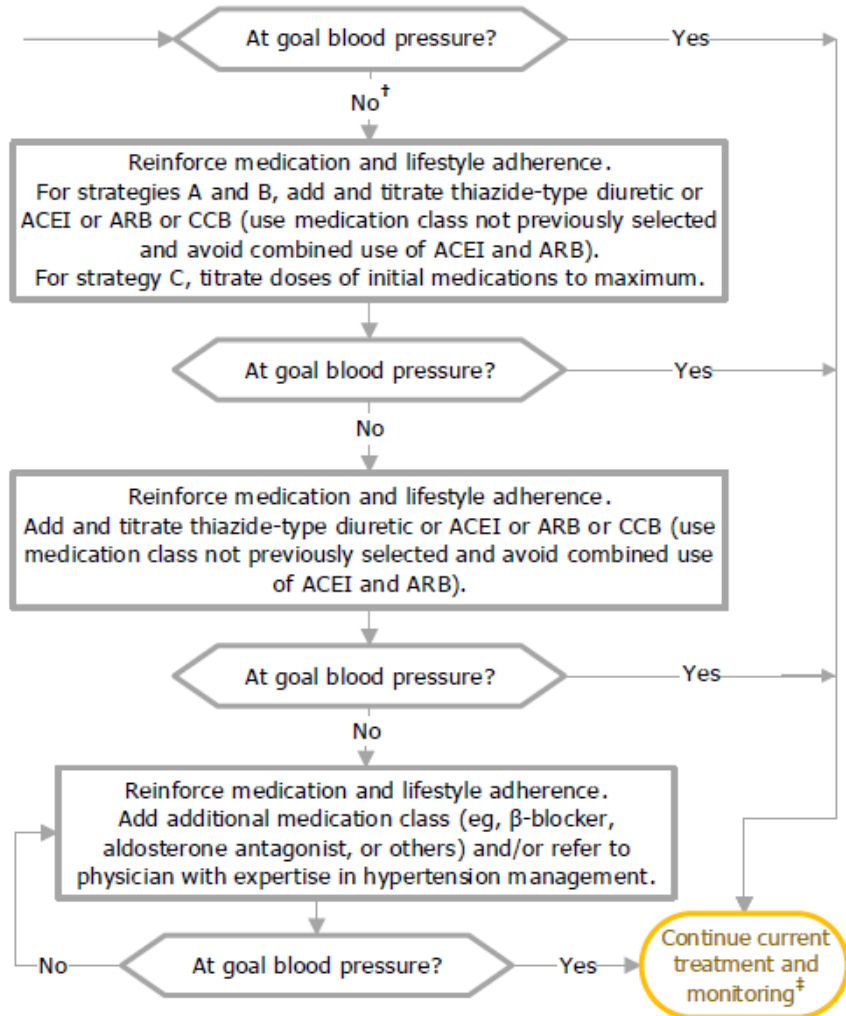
At goal blood pressure?

Yes

No$^{\dagger}$

Reinforce medication and lifestyle adherence.
For strategies A and B, add and titrate thiazide-type diuretic or ACEI or ARB or CCB (use medication class not previously selected and avoid combined use of ACEI and ARB).
For strategy C, titrate doses of initial medications to maximum.

At goal blood pressure?

Yes

No

Reinforce medication and lifestyle adherence.
Add and titrate thiazide-type diuretic or ACEI or ARB or CCB (use medication class not previously selected and avoid combined use of ACEI and ARB).

At goal blood pressure?

Yes

No

Reinforce medication and lifestyle adherence.
Add additional medication class (eg, β-blocker, aldosterone antagonist, or others) and/or refer to physician with expertise in hypertension management.

No

At goal blood pressure?

Yes

Continue current treatment and monitoring$^{\ddagger}$